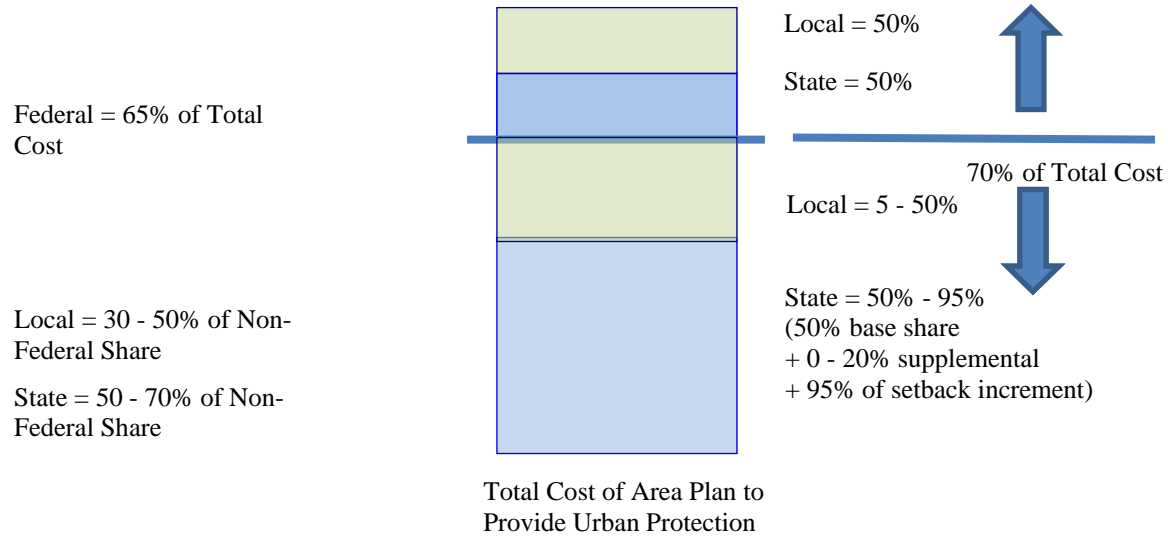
Federal = 65% of Total Cost

Local = 30 - 50% of Non-Federal Share

State = 50 - 70% of Non-Federal Share

Local = 50%

State = 50%

70% of Total Cost

Local = 5 - 50%

State = 50% - 95%
(50% base share
+ 0 - 20% supplemental
+ 95% of setback increment)

Total Cost of Area Plan to Provide Urban Protection